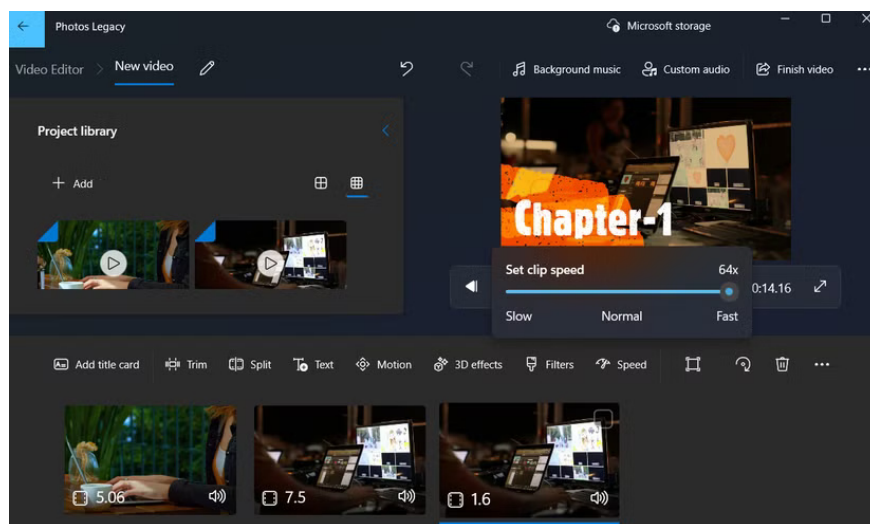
Photos Legacy

Microsoft storage

Video Editor > New video

Background music Custom audio Finish video ...

Project library

+ Add

Chapter-1

Set clip speed 64x

Slow Normal Fast

0:14.16

Add title card Trim Split Text Motion 3D effects Filters Speed ...

5.06

7.5

1.6